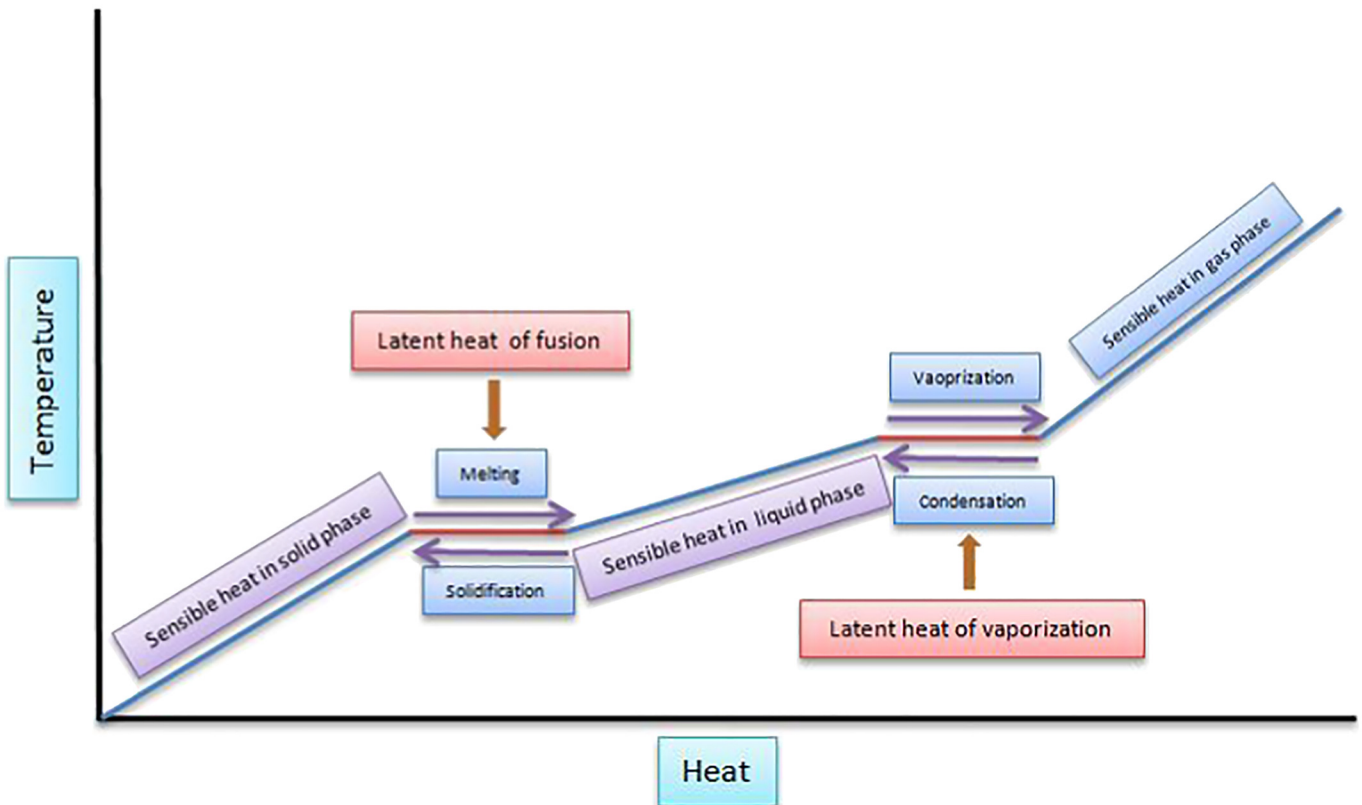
Temperature

Latent heat of fusion

Vaoprization

Sensible heat in gas phase

Melting

Sensible heat in solid phase

Sensible heat in liquid phase

Condensation

Solidification

Latent heat of vaporization

Heat